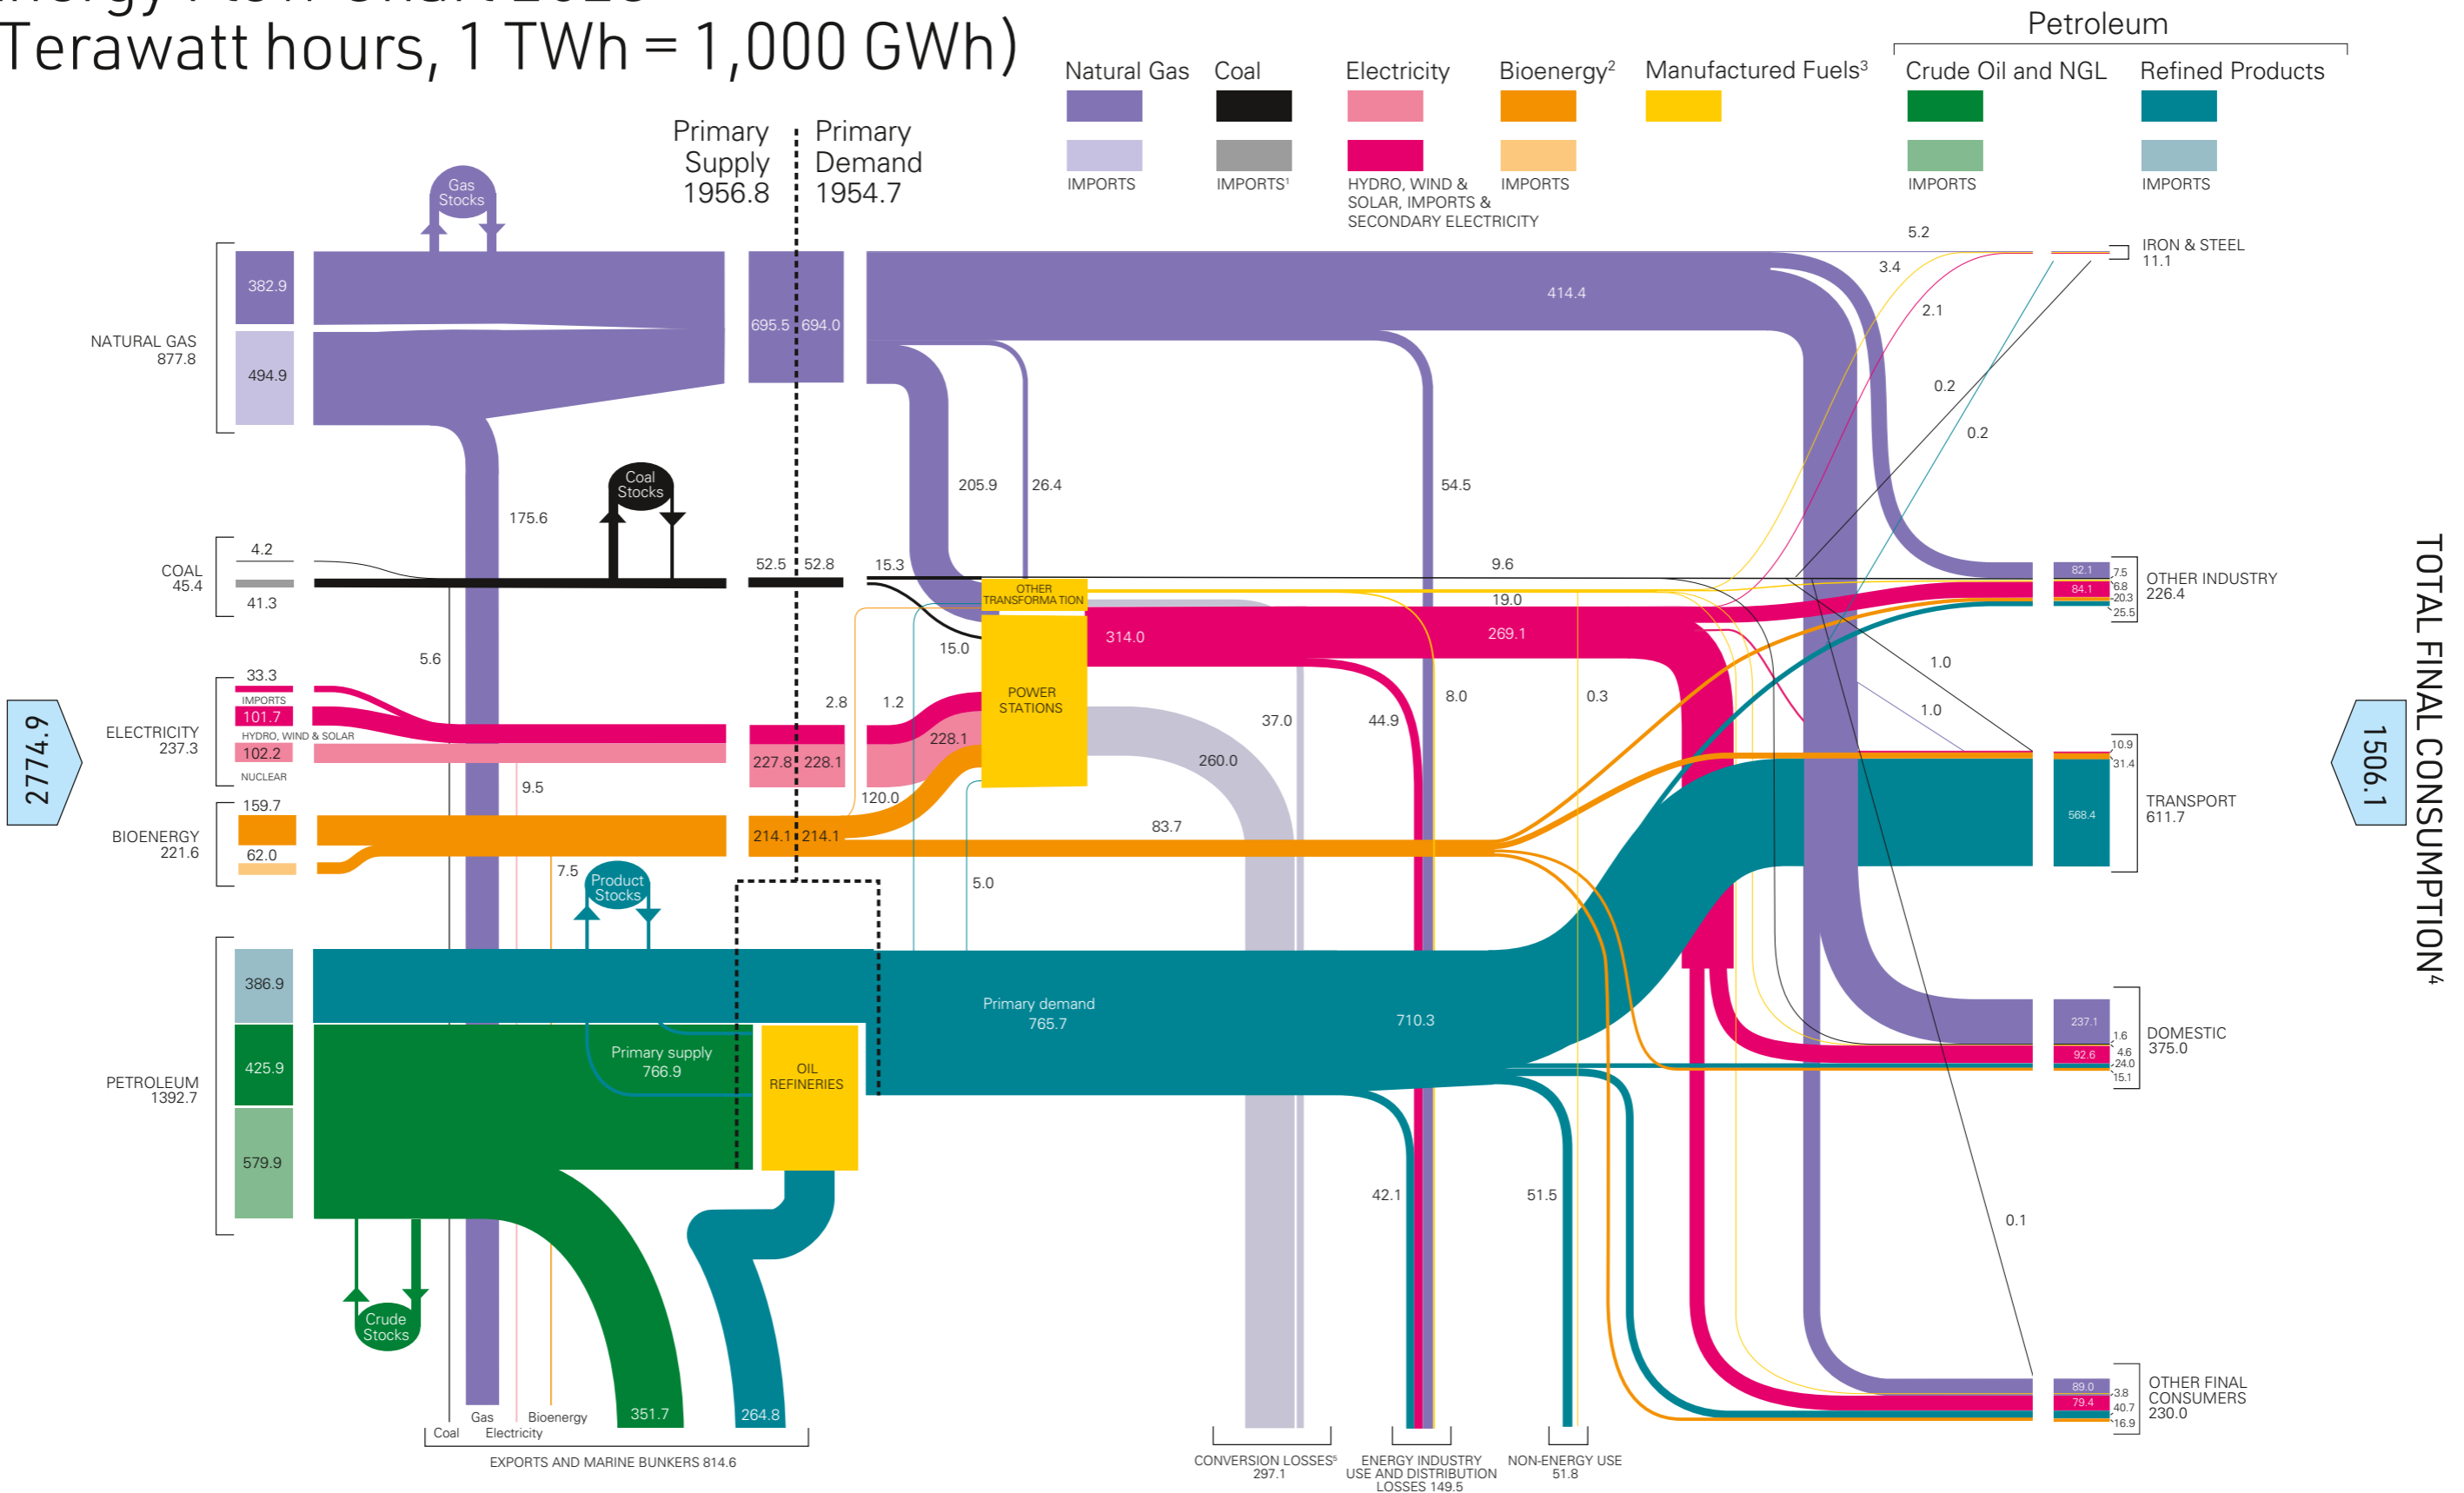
Terawatt hours, 1 TWh = 1,000 GWh)

Natural Gas | Coal | Electricity | Bioenergy$^2$ | Manufactured Fuels$^3$ | Petroleum: Crude Oil and NGL | Refined Products

IMPORTS | IMPORTS$^1$ | HYDRO, WIND & SOLAR, IMPORTS & SECONDARY ELECTRICITY | IMPORTS | IMPORTS | IMPORTS

Primary Supply 1956.8

Primary Demand 1954.7

Gas Stocks

NATURAL GAS 877.8
382.9
494.9
175.6
695.5
694.0
414.4
205.9
26.4
54.5

Coal Stocks

COAL 45.4
4.2
41.3
52.5
52.8
15.3
15.0
5.6
9.6

ELECTRICITY 237.3
33.3
IMPORTS
101.7
HYDRO, WIND & SOLAR
102.2
NUCLEAR
9.5
2.8
1.2
227.8
228.1
228.1

BIOENERGY 221.6
159.7
62.0
7.5
214.1
214.1
120.0
83.7
5.0

OTHER TRANSFORMA TION
POWER STATIONS
314.0
269.1
19.0
37.0
44.9
8.0
0.3
260.0

Product Stocks

PETROLEUM 1392.7
386.9
425.9
579.9
Primary supply 766.9
OIL REFINERIES
Primary demand 765.7
710.3
42.1
51.5
351.7
264.8

Crude Stocks

Coal
Gas
Electricity
Bioenergy
EXPORTS AND MARINE BUNKERS 814.6

CONVERSION LOSSES$^5$ 297.1
ENERGY INDUSTRY USE AND DISTRIBUTION LOSSES 149.5
NON-ENERGY USE 51.8

2774.9

5.2
3.4
2.1
0.2
0.2
1.0
1.0
0.1

IRON & STEEL 11.1
82.1
84.1
7.5
6.8
20.3
25.5
OTHER INDUSTRY 226.4
10.9
31.4
568.4
TRANSPORT 611.7
237.1
92.6
1.6
4.6
24.0
15.1
DOMESTIC 375.0
89.0
79.4
3.8
40.7
16.9
OTHER FINAL CONSUMERS 230.0

1506.1
TOTAL FINAL CONSUMPTION$^4$